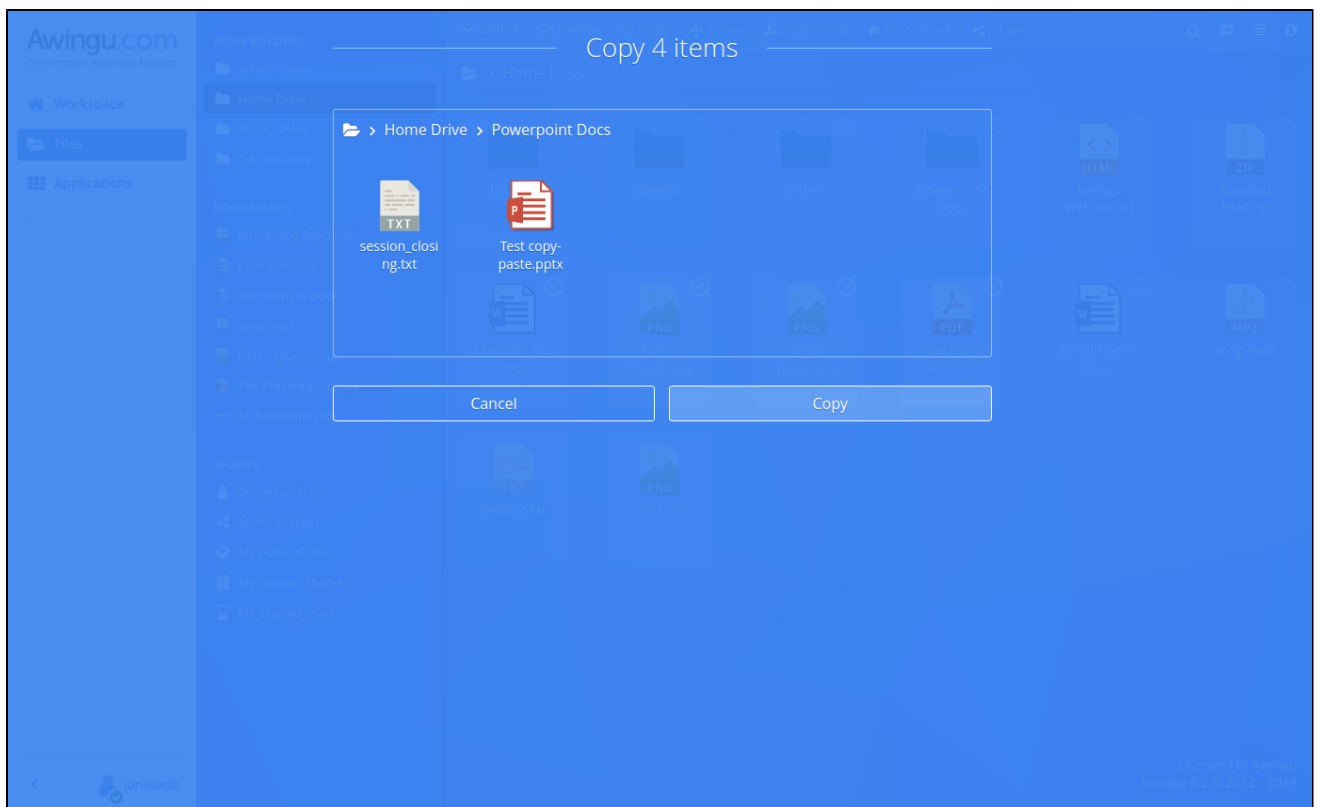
Awingu.com

Workspace
Files
Applications

MAIN FOLDERS
Admin Share
Home Drive
Public Share

BOOKMARKS

SHARES
Shared with me
All my shares
My public shares
My expired shares

jonasvdb

Copy 4 items

> Home Drive > Powerpoint Docs

TXT
session_closing.txt

Test copy-paste.pptx

Cancel
Copy

Licensed to Awingu
Awingu 4.2 © 2012 - 2019